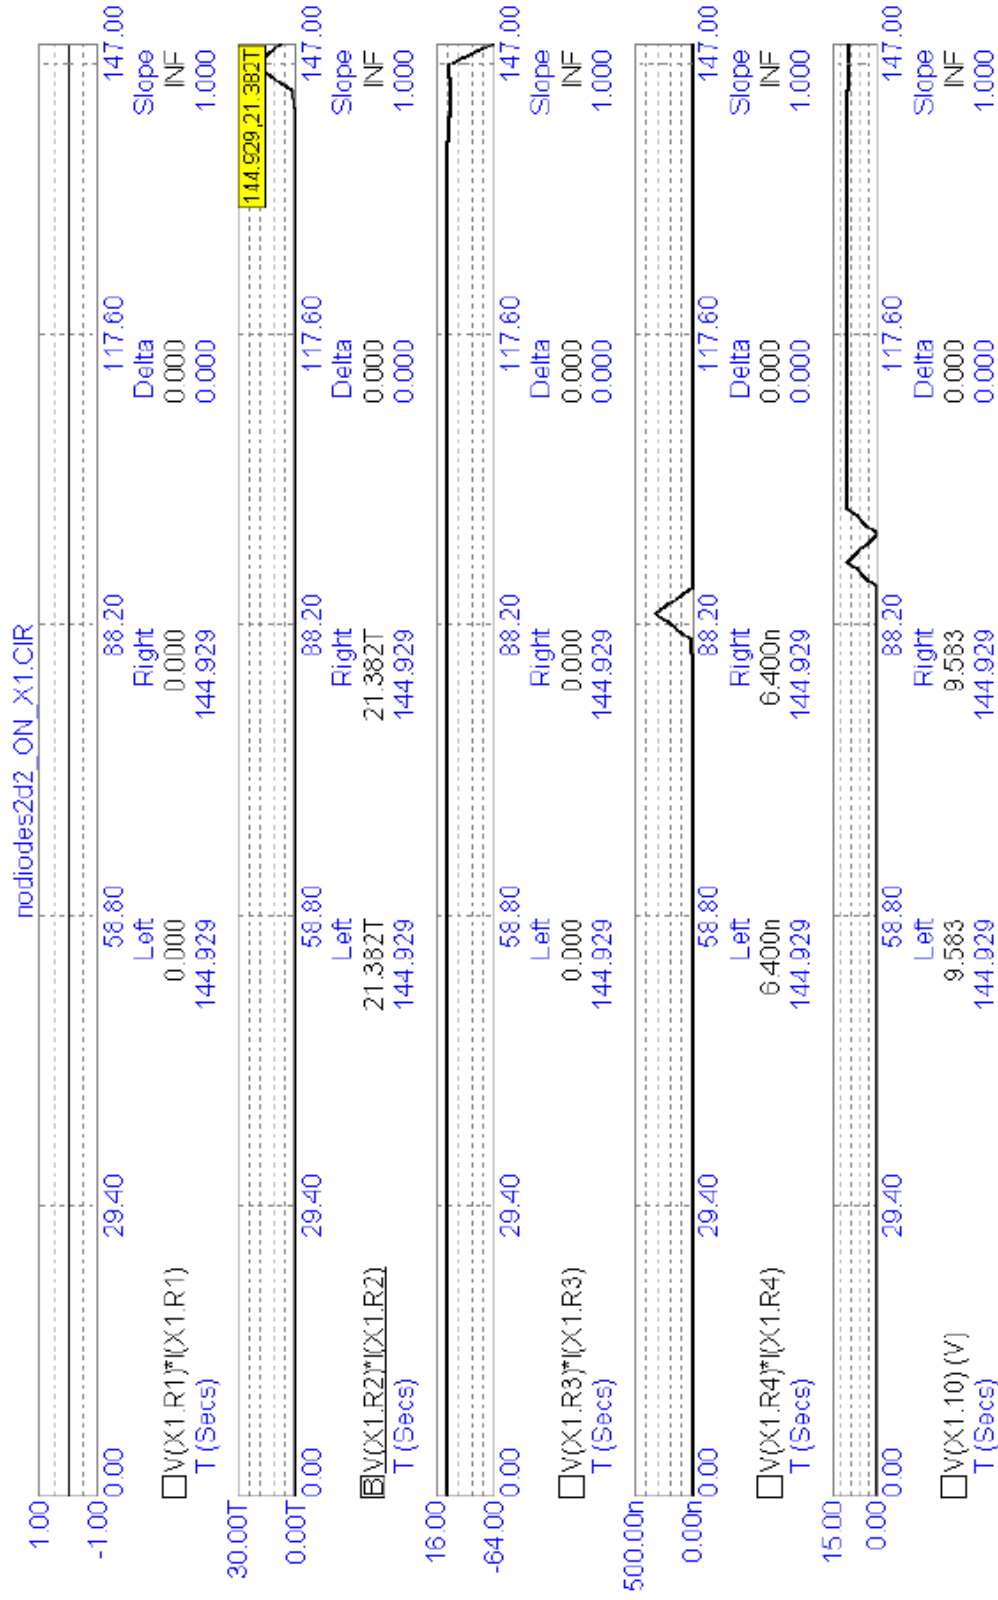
nodiodes2d2_ON_X1.CIR

1.00
-1.00
0.00 29.40 58.80 88.20 117.60 147.00
V(X1.R1)*I(X1.R1)
T (Secs)
Left 0.000 144.929
Right 0.000 144.929
Delta 0.000 0.000
Slope INF 1.000

30.00T
0.00T
0.00 29.40 58.80 88.20 117.60 147.00
144.929,21.382T
B V(X1.R2)*I(X1.R2)
T (Secs)
Left 21.382T 144.929
Right 21.382T 144.929
Delta 0.000 0.000
Slope INF 1.000

16.00
-64.00
0.00 29.40 58.80 88.20 117.60 147.00
V(X1.R3)*I(X1.R3)
T (Secs)
Left 0.000 144.929
Right 0.000 144.929
Delta 0.000 0.000
Slope INF 1.000

500.00n
0.00n
0.00 29.40 58.80 88.20 117.60 147.00
V(X1.R4)*I(X1.R4)
T (Secs)
Left 6.400n 144.929
Right 6.400n 144.929
Delta 0.000 0.000
Slope INF 1.000

15.00
0.00
0.00 29.40 58.80 88.20 117.60 147.00
V(X1.10) (V)
T (Secs)
Left 9.583 144.929
Right 9.583 144.929
Delta 0.000 0.000
Slope INF 1.000